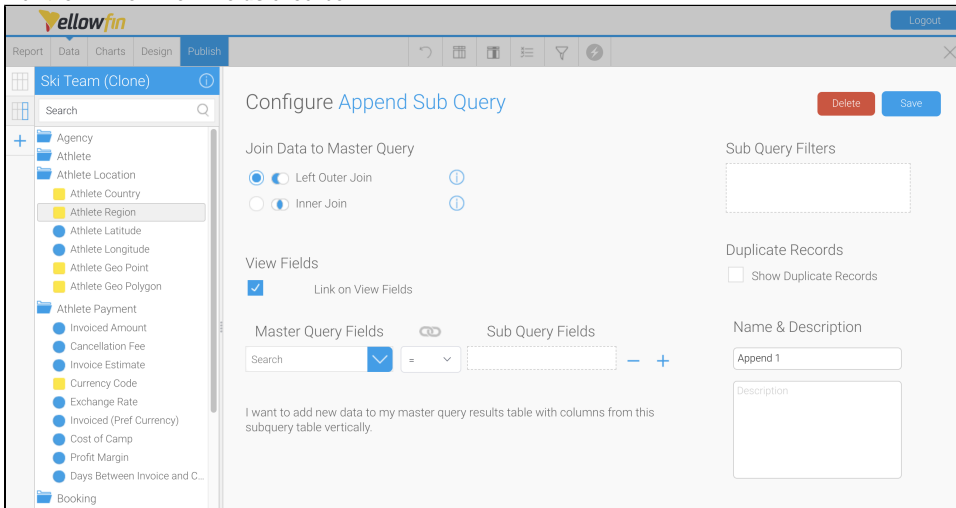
Yellowfin

Logout

Report Data Charts Design Publish

Ski Team (Clone)

Search

Agency
Athlete
Athlete Location
Athlete Country
Athlete Region
Athlete Latitude
Athlete Longitude
Athlete Geo Point
Athlete Geo Polygon
Athlete Payment
Invoiced Amount
Cancellation Fee
Invoice Estimate
Currency Code
Exchange Rate
Invoiced (Pref Currency)
Cost of Camp
Profit Margin
Days Between Invoice and C...
Booking

Configure Append Sub Query

Delete Save

Join Data to Master Query

Left Outer Join

Inner Join

Sub Query Filters

Duplicate Records

Show Duplicate Records

View Fields

Link on View Fields

Master Query Fields

Sub Query Fields

Search

=

Name & Description

Append 1

Description

I want to add new data to my master query results table with columns from this subquery table vertically.